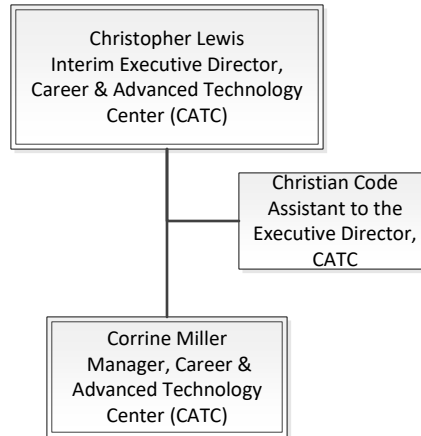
Christopher Lewis
Interim Executive Director, Career & Advanced Technology Center (CATC)

Christian Code
Assistant to the Executive Director, CATC

Corrine Miller
Manager, Career & Advanced Technology Center (CATC)